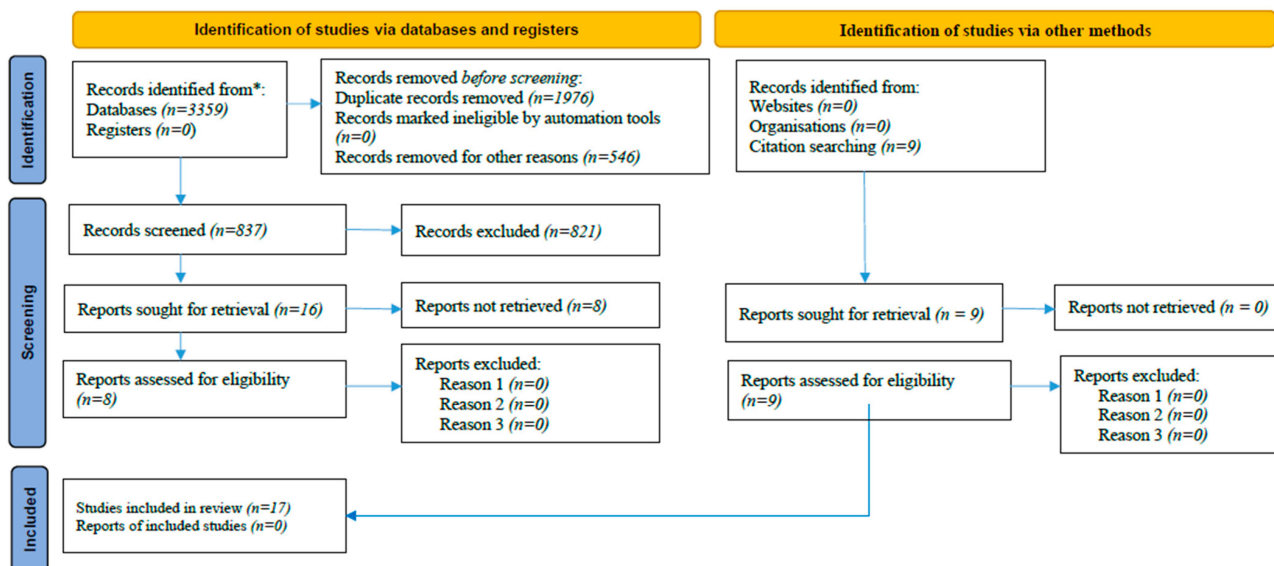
Identification of studies via databases and registers

Identification of studies via other methods

Identification

Records identified from*:
Databases (n=3359)
Registers (n=0)

Records removed before screening:
Duplicate records removed (n=1976)
Records marked ineligible by automation tools (n=0)
Records removed for other reasons (n=546)

Records identified from:
Websites (n=0)
Organisations (n=0)
Citation searching (n=9)

Screening

Records screened (n=837)

Records excluded (n=821)

Reports sought for retrieval (n=16)

Reports not retrieved (n=8)

Reports assessed for eligibility (n=8)

Reports excluded:
Reason 1 (n=0)
Reason 2 (n=0)
Reason 3 (n=0)

Reports sought for retrieval (n = 9)

Reports not retrieved (n = 0)

Reports assessed for eligibility (n=9)

Reports excluded:
Reason 1 (n=0)
Reason 2 (n=0)
Reason 3 (n=0)

Included

Studies included in review (n=17)
Reports of included studies (n=0)